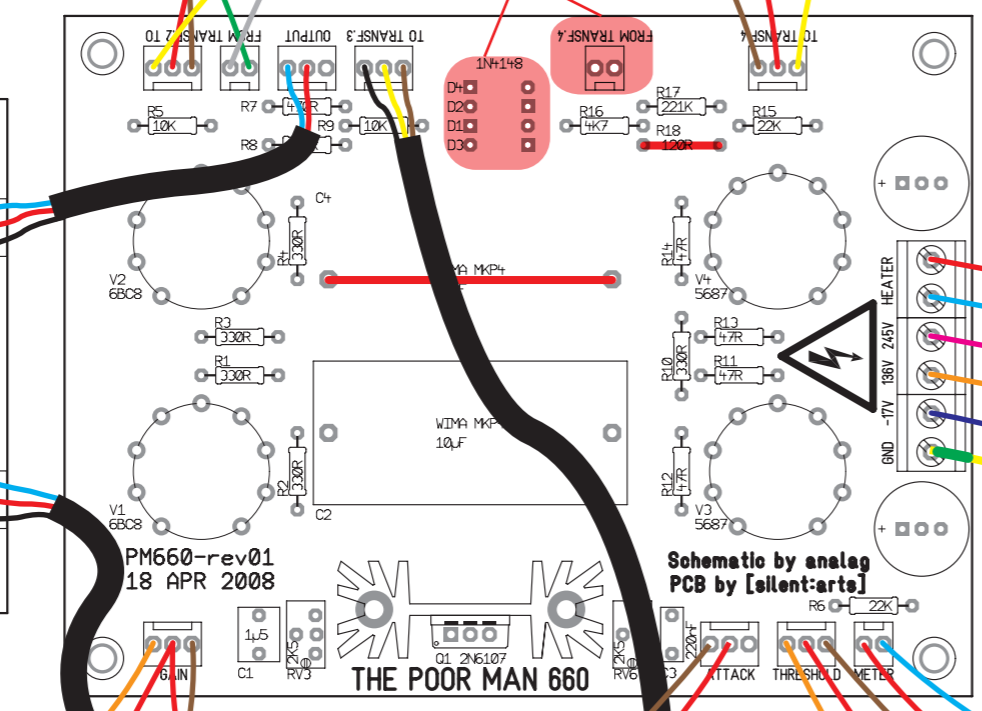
TO TRANSF.2
FROM TRANSF.1
OUTPUT
TO TRANSF.3
1N4148
FROM TRANSF.4
TO TRANSF.4

R5 10K
R7 470R
R9 10K
R8
D4
D2
D1
D3
R16 4K7
R17 221K
R18 120R
R15 22K

C4
R4 330R
V2 6BC8
WIMA MKP4
R14 47R
V4 5687

HEATER
245V
136V
-17V
GND

R3 330R
R1 330R
R13 47R
R10 330R
R11 47R

WIMA MKP4
10µF

R2 330R
V1 6BC8
C2
R12 47R
V3 5687

PM660-rev01
18 APR 2008

Schematic by analag
PCB by [silent:arts]

R6 22K

1µ5
C1
2K5
RV3
Q1 2N6107
THE POOR MAN 660
2K5
RV6
220nF
C3
GAIN
ATTACK
THRESHOLD
METER